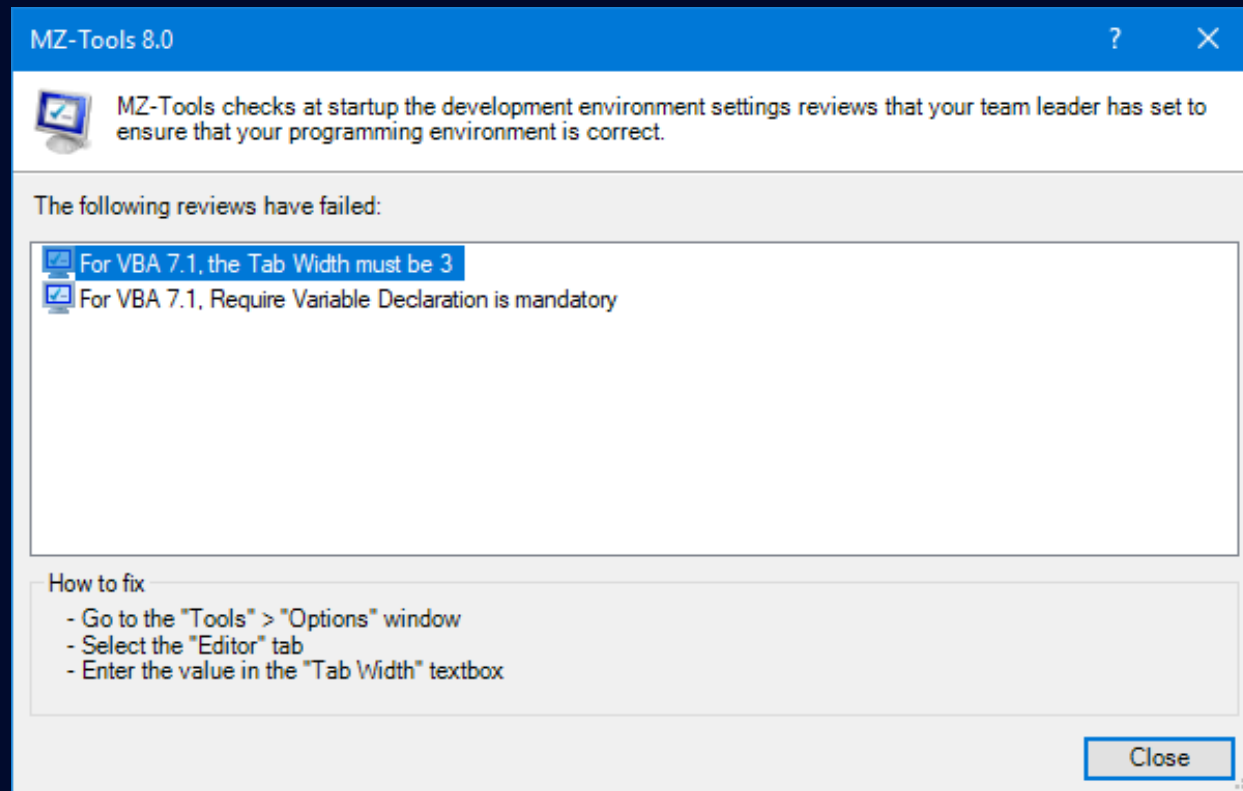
MZ-Tools 8.0

?

MZ-Tools checks at startup the development environment settings reviews that your team leader has set to ensure that your programming environment is correct.

The following reviews have failed:

For VBA 7.1, the Tab Width must be 3
For VBA 7.1, Require Variable Declaration is mandatory

How to fix
- Go to the "Tools" > "Options" window
- Select the "Editor" tab
- Enter the value in the "Tab Width" textbox

Close